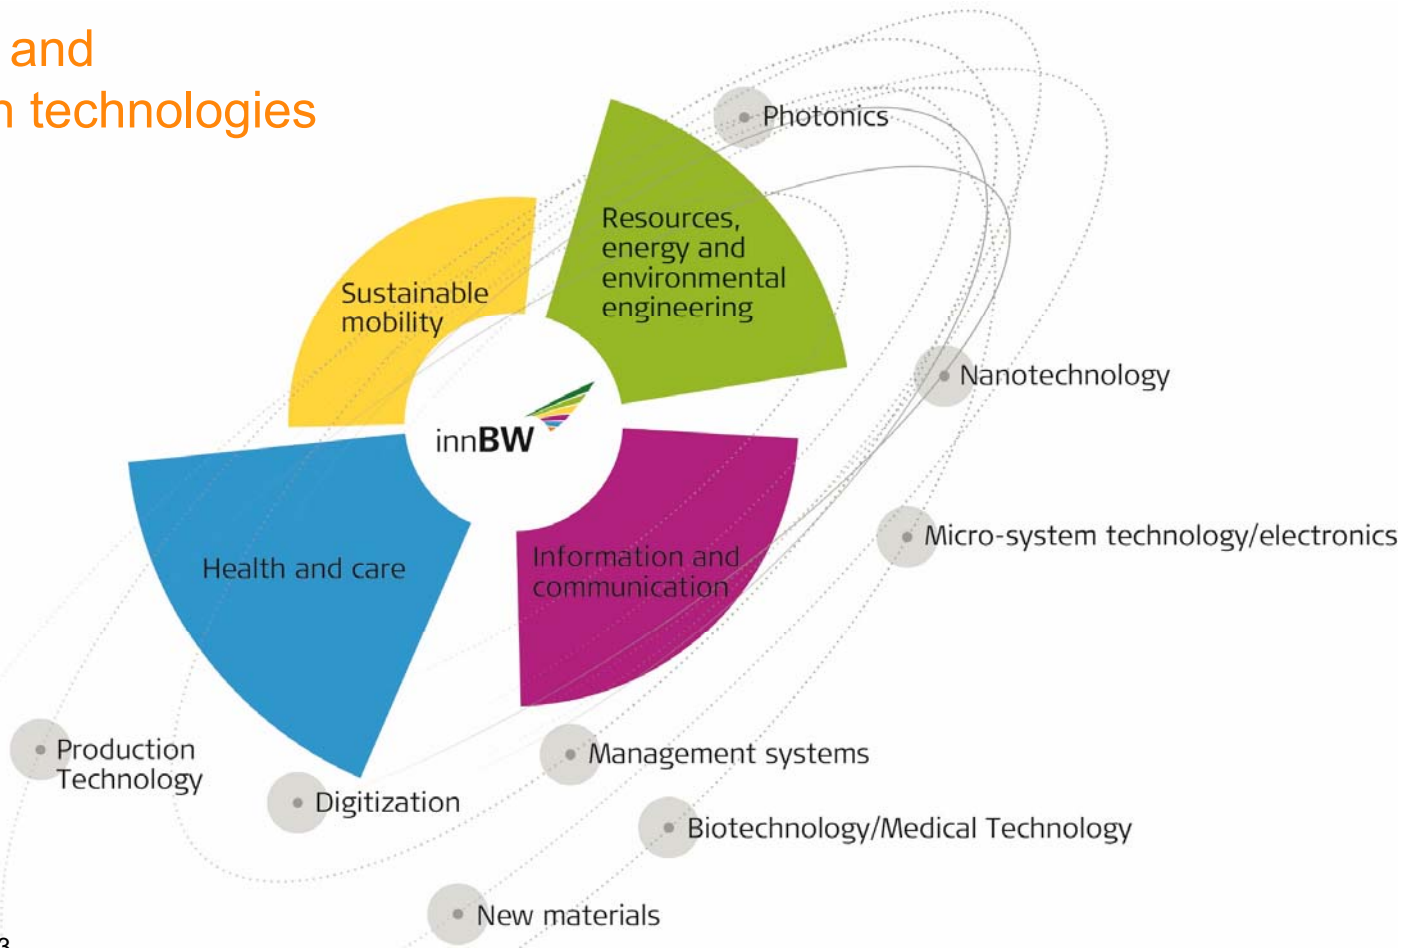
and
n technologies

Photonics

Resources, energy and environmental engineering

Sustainable mobility

innBW

Nanotechnology

Health and care

Information and communication

Micro-system technology/electronics

Production Technology

Digitization

Management systems

Biotechnology/Medical Technology

New materials

3